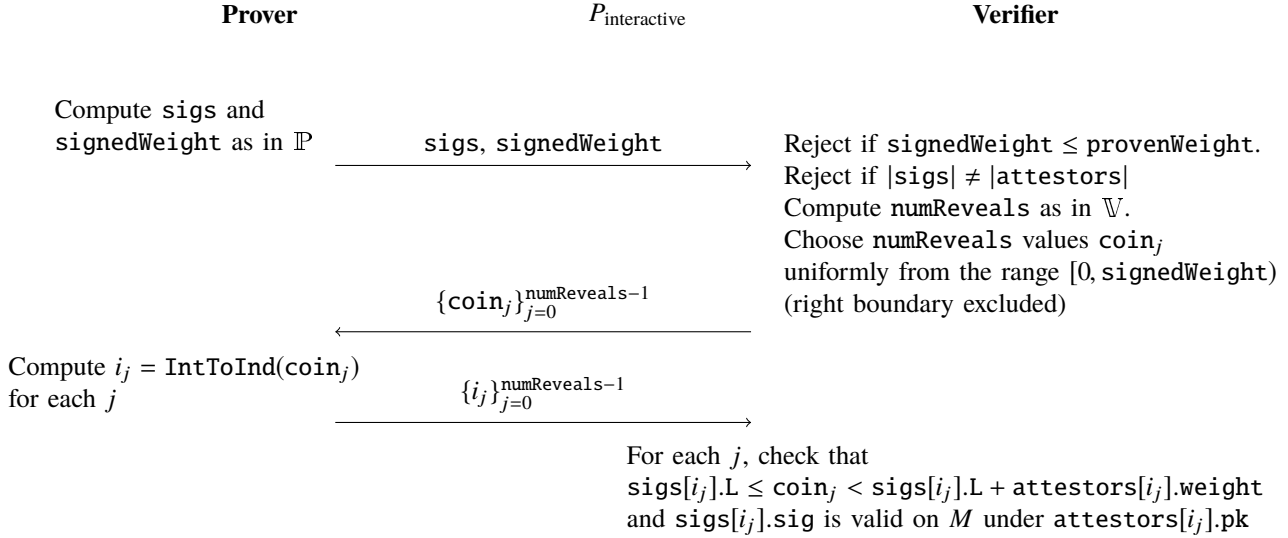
**Prover** $P_{\text{interactive}}$ **Verifier**

Compute sigs and signedWeight as in $\mathbb{P}$

sigs, signedWeight

Reject if signedWeight $\leq$ provenWeight.
Reject if |sigs| $\neq$ |attestors|
Compute numReveals as in $\mathbb{V}$.
Choose numReveals values $\texttt{coin}_j$ uniformly from the range [0, signedWeight) (right boundary excluded)

$\{\texttt{coin}_j\}_{j=0}^{\texttt{numReveals}-1}$

Compute $i_j = \texttt{IntToInd}(\texttt{coin}_j)$ for each $j$

$\{i_j\}_{j=0}^{\texttt{numReveals}-1}$

For each $j$, check that
$\texttt{sigs}[i_j].\texttt{L} \leq \texttt{coin}_j < \texttt{sigs}[i_j].\texttt{L} + \texttt{attestors}[i_j].\texttt{weight}$
and $\texttt{sigs}[i_j].\texttt{sig}$ is valid on $M$ under $\texttt{attestors}[i_j].\texttt{pk}$